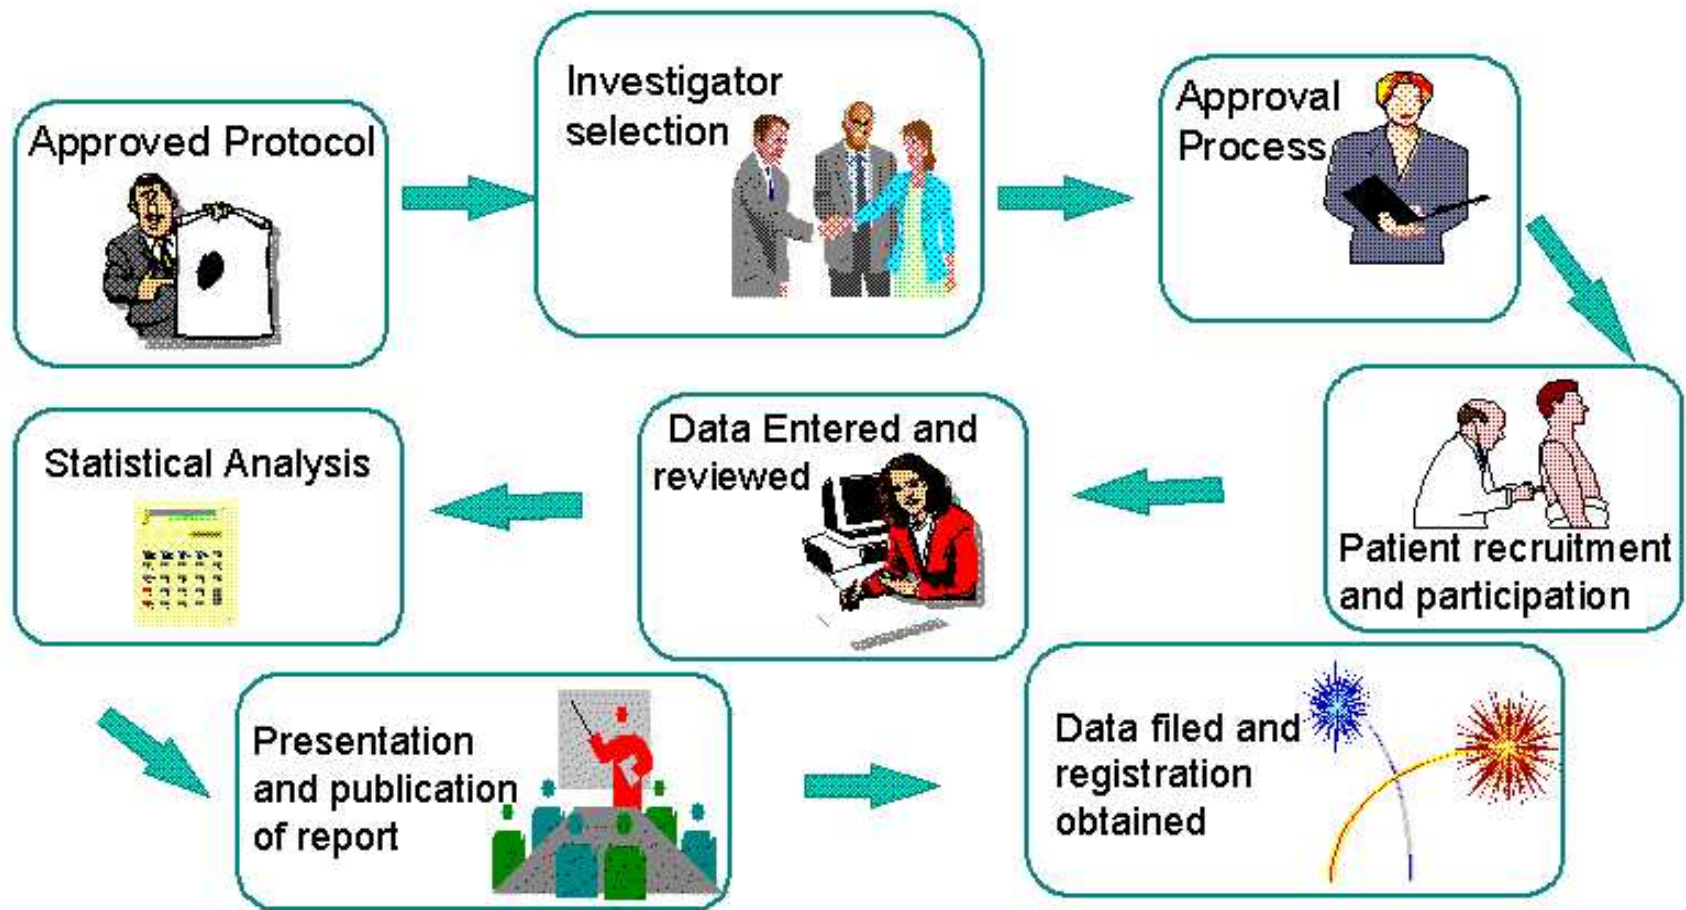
Approved Protocol

Investigator selection

Approval Process

Patient recruitment and participation

Data Entered and reviewed

Statistical Analysis

Presentation and publication of report

Data filed and registration obtained